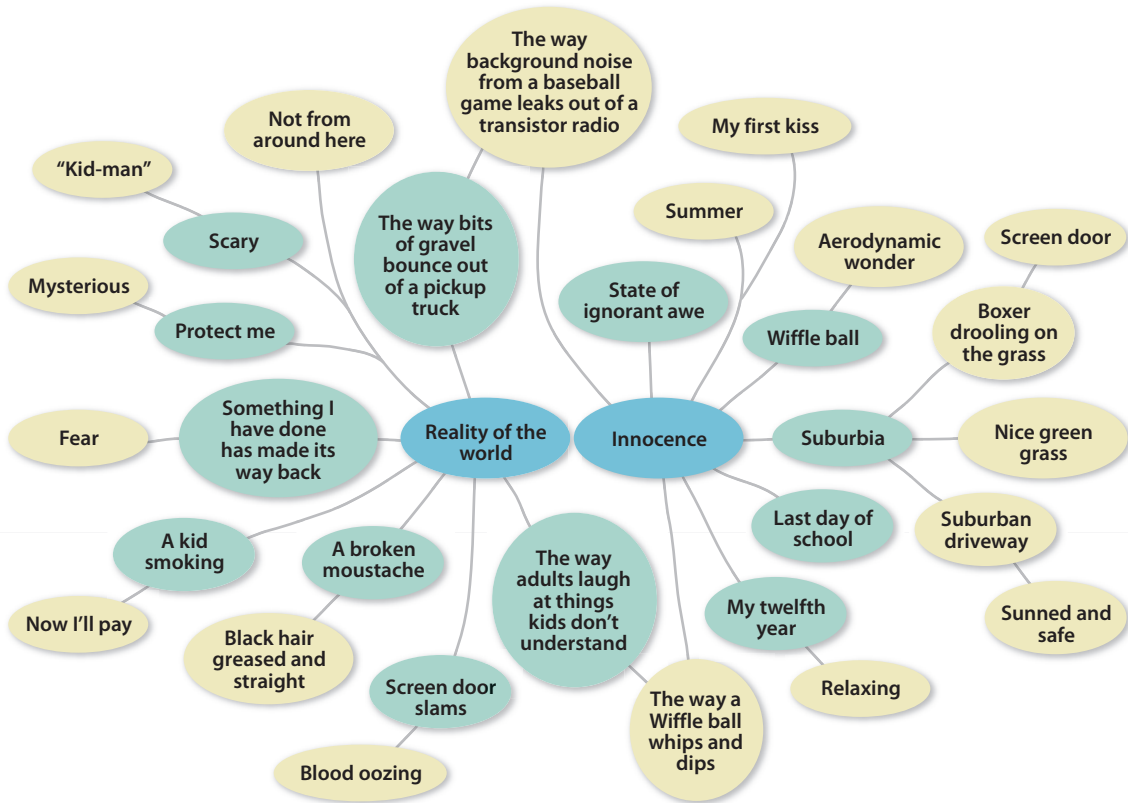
Reality of the world

Innocence

"Kid-man"

Scary

Not from around here

Mysterious

Protect me

The way bits of gravel bounce out of a pickup truck

The way background noise from a baseball game leaks out of a transistor radio

My first kiss

Summer

State of ignorant awe

Aerodynamic wonder

Wiffle ball

Screen door

Boxer drooling on the grass

Fear

Something I have done has made its way back

Suburbia

Nice green grass

A kid smoking

Now I'll pay

A broken moustache

Black hair greased and straight

The way adults laugh at things kids don't understand

Last day of school

Suburban driveway

Sunned and safe

My twelfth year

Relaxing

Screen door slams

Blood oozing

The way a Wiffle ball whips and dips